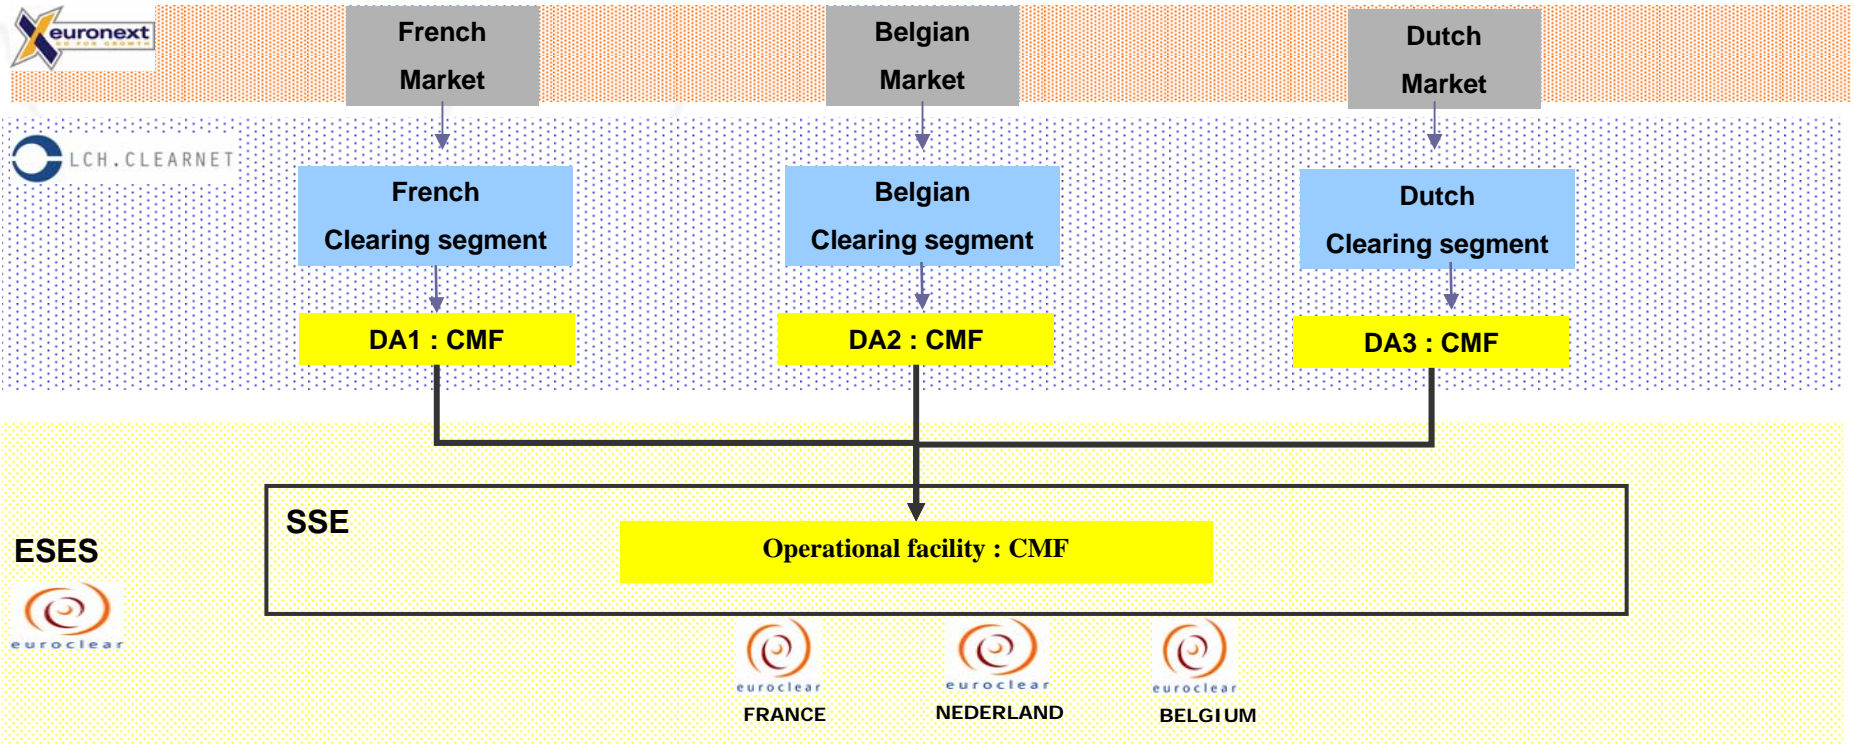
euronext

French Market

Belgian Market

Dutch Market

LCH.CLEARNET

French Clearing segment

Belgian Clearing segment

Dutch Clearing segment

DA1 : CMF

DA2 : CMF

DA3 : CMF

ESES

euroclear

SSE

Operational facility : CMF

euroclear
FRANCE

euroclear
NEDERLAND

euroclear
BELGIUM